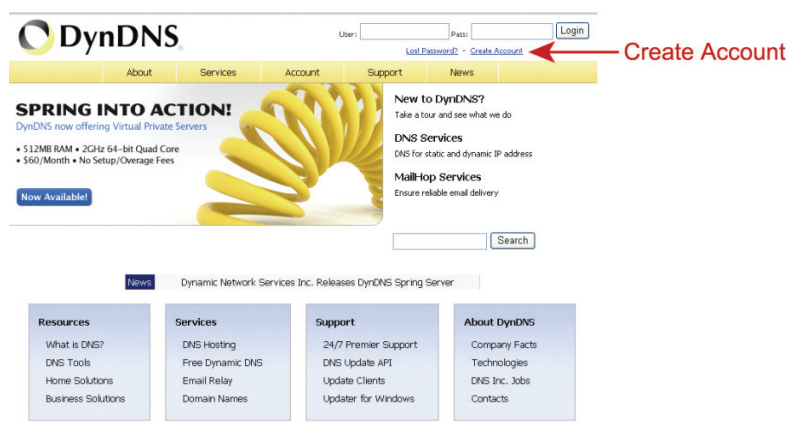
DynDNS.

User: Pass: Login

Lost Password? - Create Account

Create Account

About Services Account Support News

SPRING INTO ACTION!

DynDNS now offering Virtual Private Servers

• 512MB RAM • 2GHz 64-bit Quad Core
• $60/Month • No Setup/Overage Fees

Now Available!

New to DynDNS?
Take a tour and see what we do

DNS Services
DNS for static and dynamic IP address

MailHop Services
Ensure reliable email delivery

Search

News Dynamic Network Services Inc. Releases DynDNS Spring Server

Resources
What is DNS?
DNS Tools
Home Solutions
Business Solutions

Services
DNS Hosting
Free Dynamic DNS
Email Relay
Domain Names

Support
24/7 Premier Support
DNS Update API
Update Clients
Updater for Windows

About DynDNS
Company Facts
Technologies
DNS Inc. Jobs
Contacts